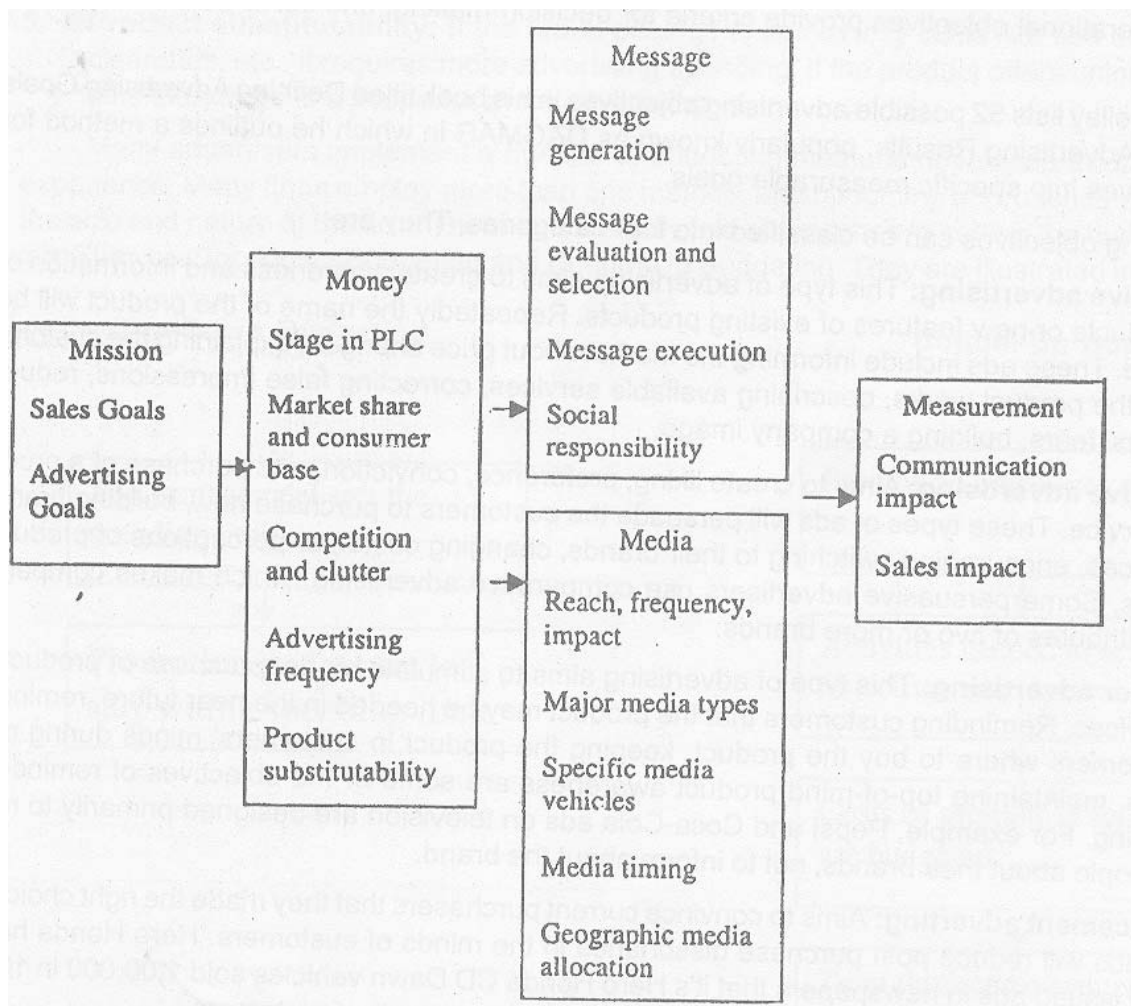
Mission

Sales Goals

Advertising Goals

Money

Stage in PLC

Market share and consumer base

Competition and clutter

Advertising frequency

Product substitutability

Message

Message generation

Message evaluation and selection

Message execution

Social responsibility

Media

Reach, frequency, impact

Major media types

Specific media vehicles

Media timing

Geographic media allocation

Measurement

Communication impact

Sales impact